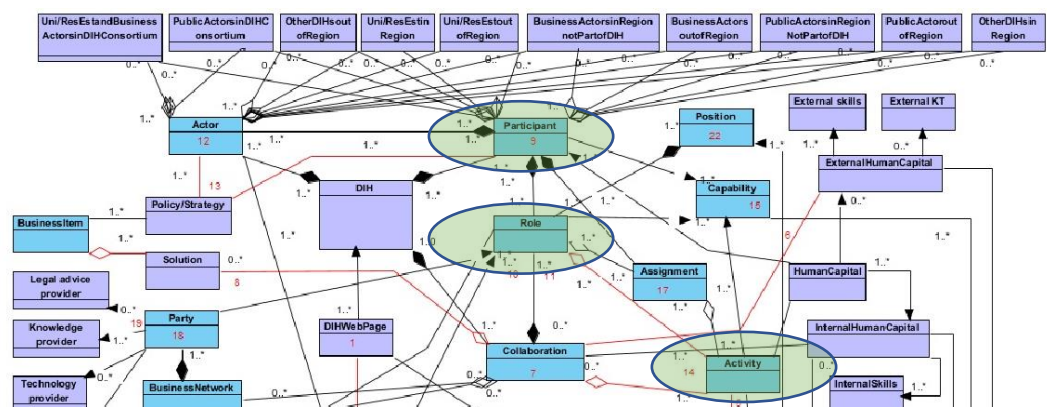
Uni/ResEstandBusinessActorsinDIHConsortium
PublicActorsinDIHConsortium
OtherDIHsoutofRegion
Uni/ResEstinRegion
Uni/ResEstoutofRegion
BusinessActorsinRegionnotPartofDIH
BusinessActorsoutofRegion
PublicActorsinRegionNotPartofDIH
PublicActoroutofRegion
OtherDIHsinRegion

0..* 0..* 0..* 0..* 0..* 0..* 0..* 0..* 0..* 0..*

Actor
12
Participant
9
Position
22
External skills
External KT
ExternalHumanCapital
Capability
15
DIH
Policy/Strategy
13
BusinessItem
Role
10
11
Solution
8
6
Assignment
17
HumanCapital
Legal advice provider
Party
18
16
Knowledge provider
DIHWebPage
1
InternalHumanCapital
Collaboration
7
Activity
14
InternalSkills
Technology provider
BusinessNetwork

1..* 1..* 1..* 1..* 1..* 1..* 1..* 1..* 1..* 1..* 1..* 1..* 1..* 1..* 1..* 1..* 1..* 1..* 1..* 1..0 0..* 0..* 0..* 0..* 0..* 0..* 0..*